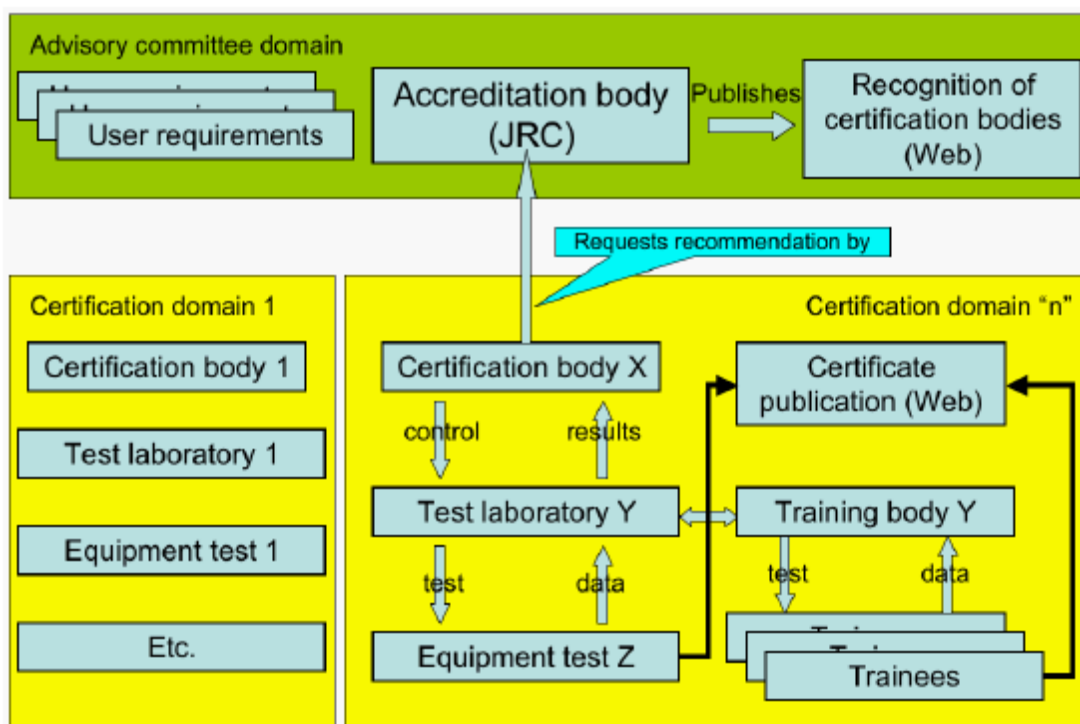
Advisory committee domain

User requirements

Accreditation body (JRC)

Publishes

Recognition of certification bodies (Web)

Requests recommendation by

Certification domain 1

Certification body 1

Test laboratory 1

Equipment test 1

Etc.

Certification domain "n"

Certification body X

control

results

Certificate publication (Web)

Test laboratory Y

Training body Y

test

data

test

data

Equipment test Z

Trainees